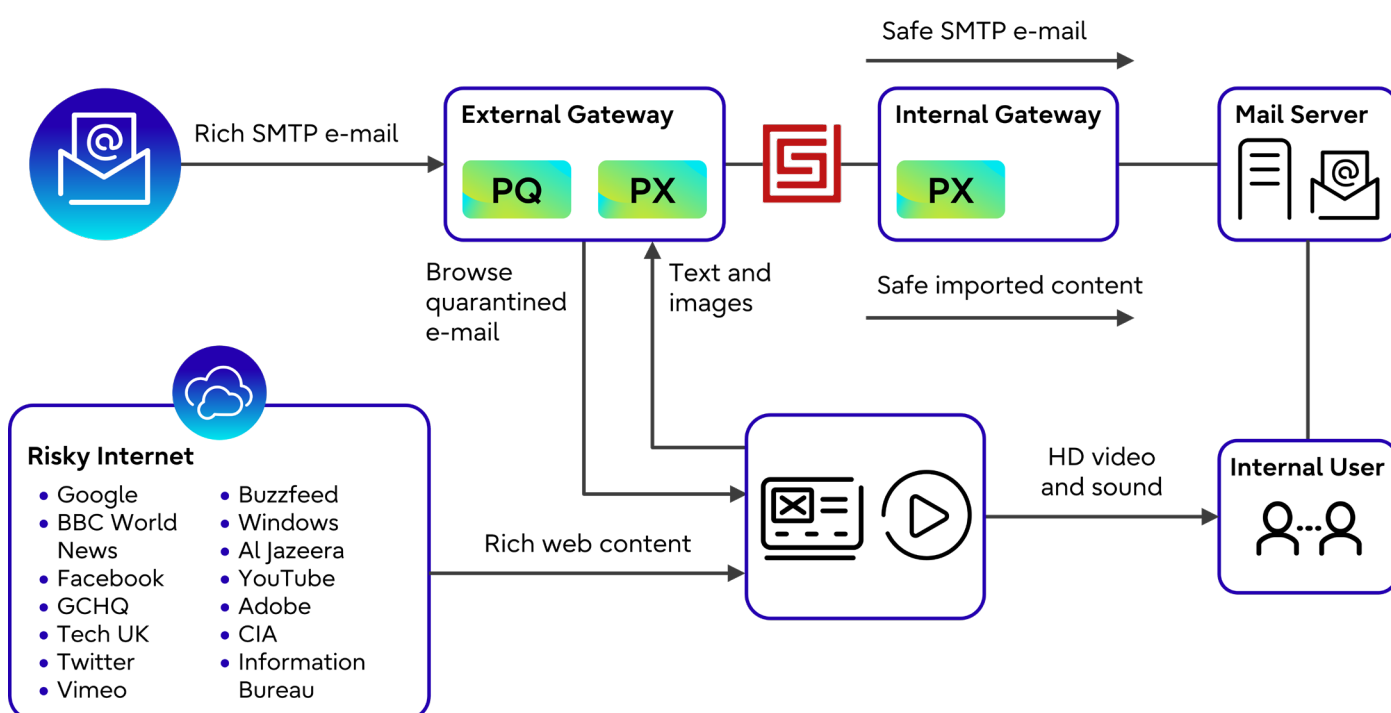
Safe SMTP e-mail

Rich SMTP e-mail

External Gateway

PQ

PX

Internal Gateway

PX

Mail Server

Browse quarantined e-mail

Text and images

Safe imported content

Risky Internet

- Google
- BBC World News
- Facebook
- GCHQ
- Tech UK
- Twitter
- Vimeo

- Buzzfeed
- Windows
- Al Jazeera
- YouTube
- Adobe
- CIA
- Information Bureau

Rich web content

HD video and sound

Internal User